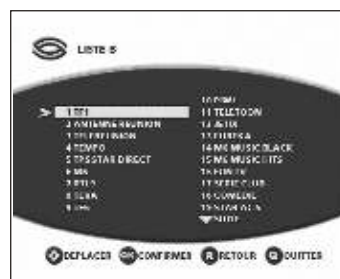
LISTE 5

1 TF1
2 ANTENNE REUNION
3 TELE FREEDOM
4 TEMPO
5 TPS STAR DIRECT
6 M6
7 RTL9
8 TCM
9 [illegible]

10 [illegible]
11 TELETOON
12 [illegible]
13 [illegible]
14 M6 MUSIC BLACK
15 M6 MUSIC HITS
16 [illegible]
17 SERIE CLUB
18 COMEDIE
19 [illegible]
SUITE

DEPLACER OK CONFIRMER R RETOUR Q QUITTER